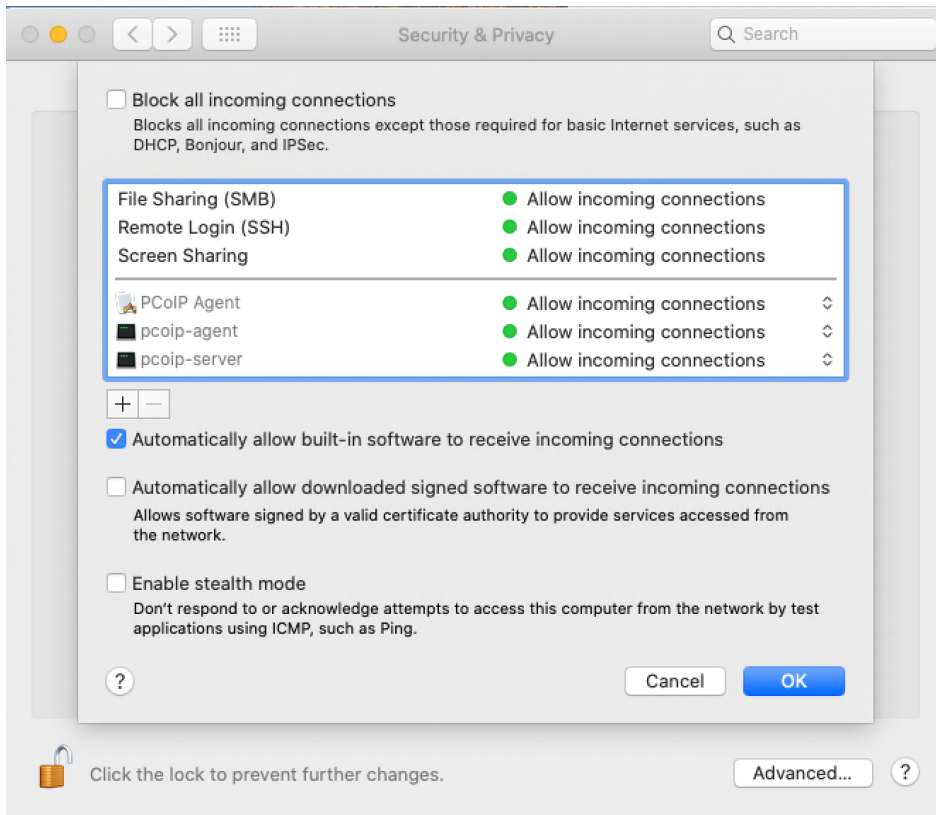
Security & Privacy

Search

Block all incoming connections
Blocks all incoming connections except those required for basic Internet services, such as DHCP, Bonjour, and IPSec.

| | |
|---|---|
| File Sharing (SMB) | Allow incoming connections |
| Remote Login (SSH) | Allow incoming connections |
| Screen Sharing | Allow incoming connections |
| PCoIP Agent | Allow incoming connections |
| pcoip-agent | Allow incoming connections |
| pcoip-server | Allow incoming connections |

+ −

Automatically allow built-in software to receive incoming connections

Automatically allow downloaded signed software to receive incoming connections
Allows software signed by a valid certificate authority to provide services accessed from the network.

Enable stealth mode
Don't respond to or acknowledge attempts to access this computer from the network by test applications using ICMP, such as Ping.

?

Cancel

OK

Click the lock to prevent further changes.

Advanced...

?